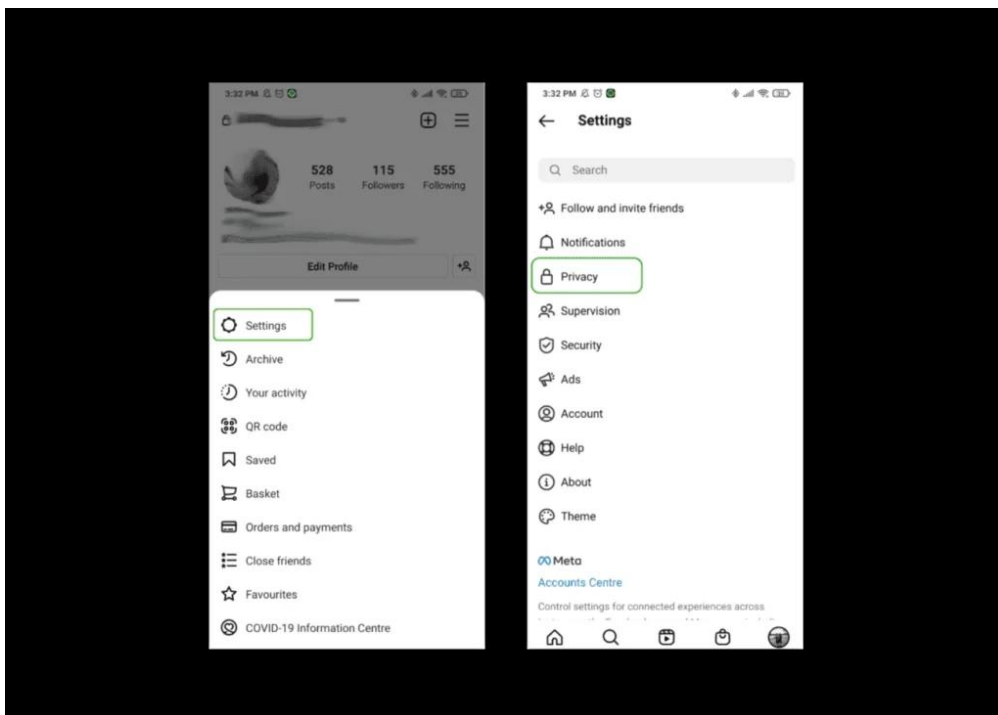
3:32 PM

528
Posts

115
Followers

555
Following

Edit Profile

Settings

Archive

Your activity

QR code

Saved

Basket

Orders and payments

Close friends

Favourites

COVID-19 Information Centre

3:32 PM

Settings

Search

Follow and invite friends

Notifications

Privacy

Supervision

Security

Ads

Account

Help

About

Theme

Meta

Accounts Centre

Control settings for connected experiences across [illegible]